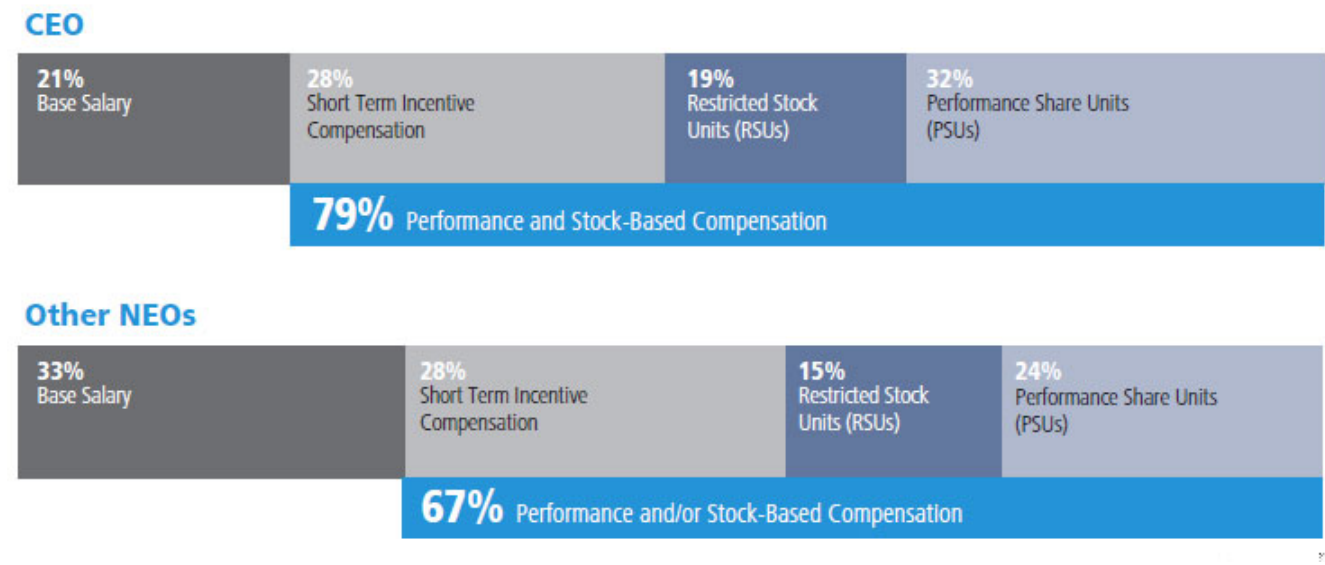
CEO

21%
Base Salary

28%
Short Term Incentive Compensation

19%
Restricted Stock Units (RSUs)

32%
Performance Share Units (PSUs)

79% Performance and Stock-Based Compensation

Other NEOs

33%
Base Salary

28%
Short Term Incentive Compensation

15%
Restricted Stock Units (RSUs)

24%
Performance Share Units (PSUs)

67% Performance and/or Stock-Based Compensation